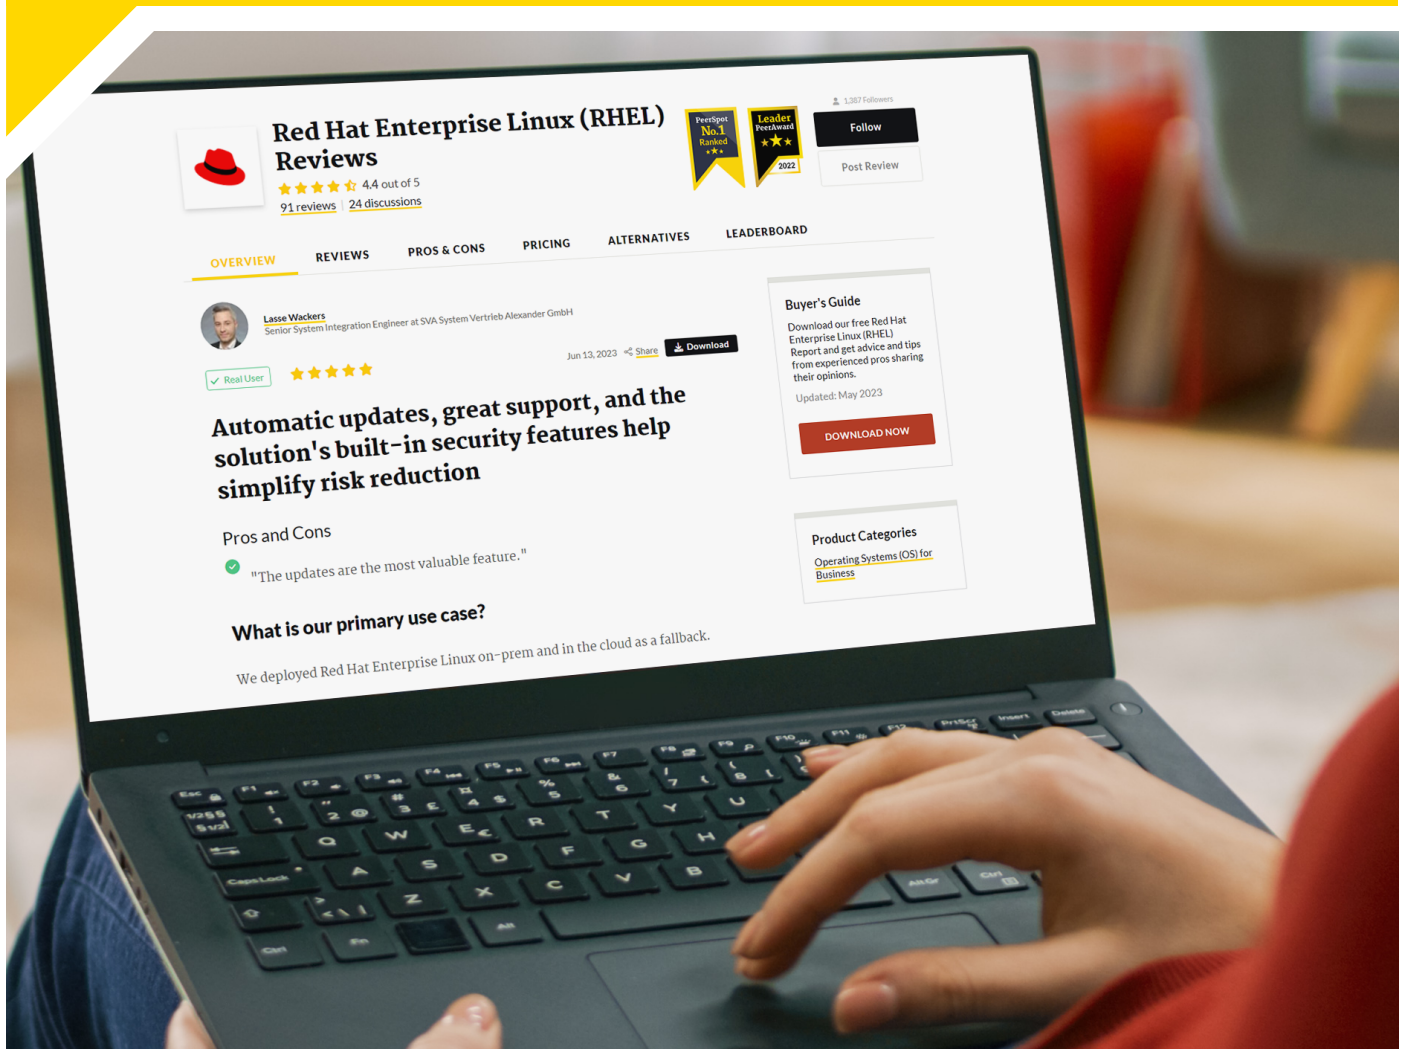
Red Hat Enterprise Linux (RHEL) Reviews

4.4 out of 5

91 reviews | 24 discussions

PeerSpot No.1 Ranked

Leader PeerAward 2022

1,387 Followers

Follow

Post Review

OVERVIEW REVIEWS PROS & CONS PRICING ALTERNATIVES LEADERBOARD

Lasse Wackers
Senior System Integration Engineer at SVA System Vertrieb Alexander GmbH

Real User

Jun 13, 2023 Share Download

Automatic updates, great support, and the solution's built-in security features help simplify risk reduction

Pros and Cons

"The updates are the most valuable feature."

What is our primary use case?

We deployed Red Hat Enterprise Linux on-prem and in the cloud as a fallback.

Buyer's Guide

Download our free Red Hat Enterprise Linux (RHEL) Report and get advice and tips from experienced pros sharing their opinions.

Updated: May 2023

DOWNLOAD NOW

Product Categories

Operating Systems (OS) for Business